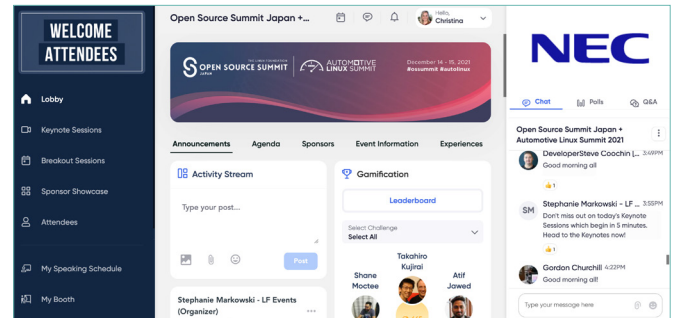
WELCOME ATTENDEES

Lobby

Keynote Sessions

Breakout Sessions

Sponsor Showcase

Attendees

My Speaking Schedule

My Booth

Open Source Summit Japan +...

Hello, Christina

THE LINUX FOUNDATION OPEN SOURCE SUMMIT JAPAN | AUTOMOTIVE LINUX SUMMIT

December 14 - 15, 2021 #ossummit #autolinux

Announcements Agenda Sponsors Event Information Experiences

Activity Stream

Type your post...

Post

Stephanie Markowski - LF Events (Organizer)

Gamification

Leaderboard

Select Challenge
Select All

Takahiro Kujirai

Shane Mcctee

Atif Jawed

NEC

Chat Polls Q&A

Open Source Summit Japan + Automotive Linux Summit 2021

DeveloperSteve Coochin |... 3:49PM
Good morning all

1

SM Stephanie Markowski - LF... 3:55PM
Don't miss out on today's Keynote Sessions which begin in 5 minutes. Head to the Keynotes now!

1

Gordon Churchill 4:22PM
Good morning all!

Type your message here